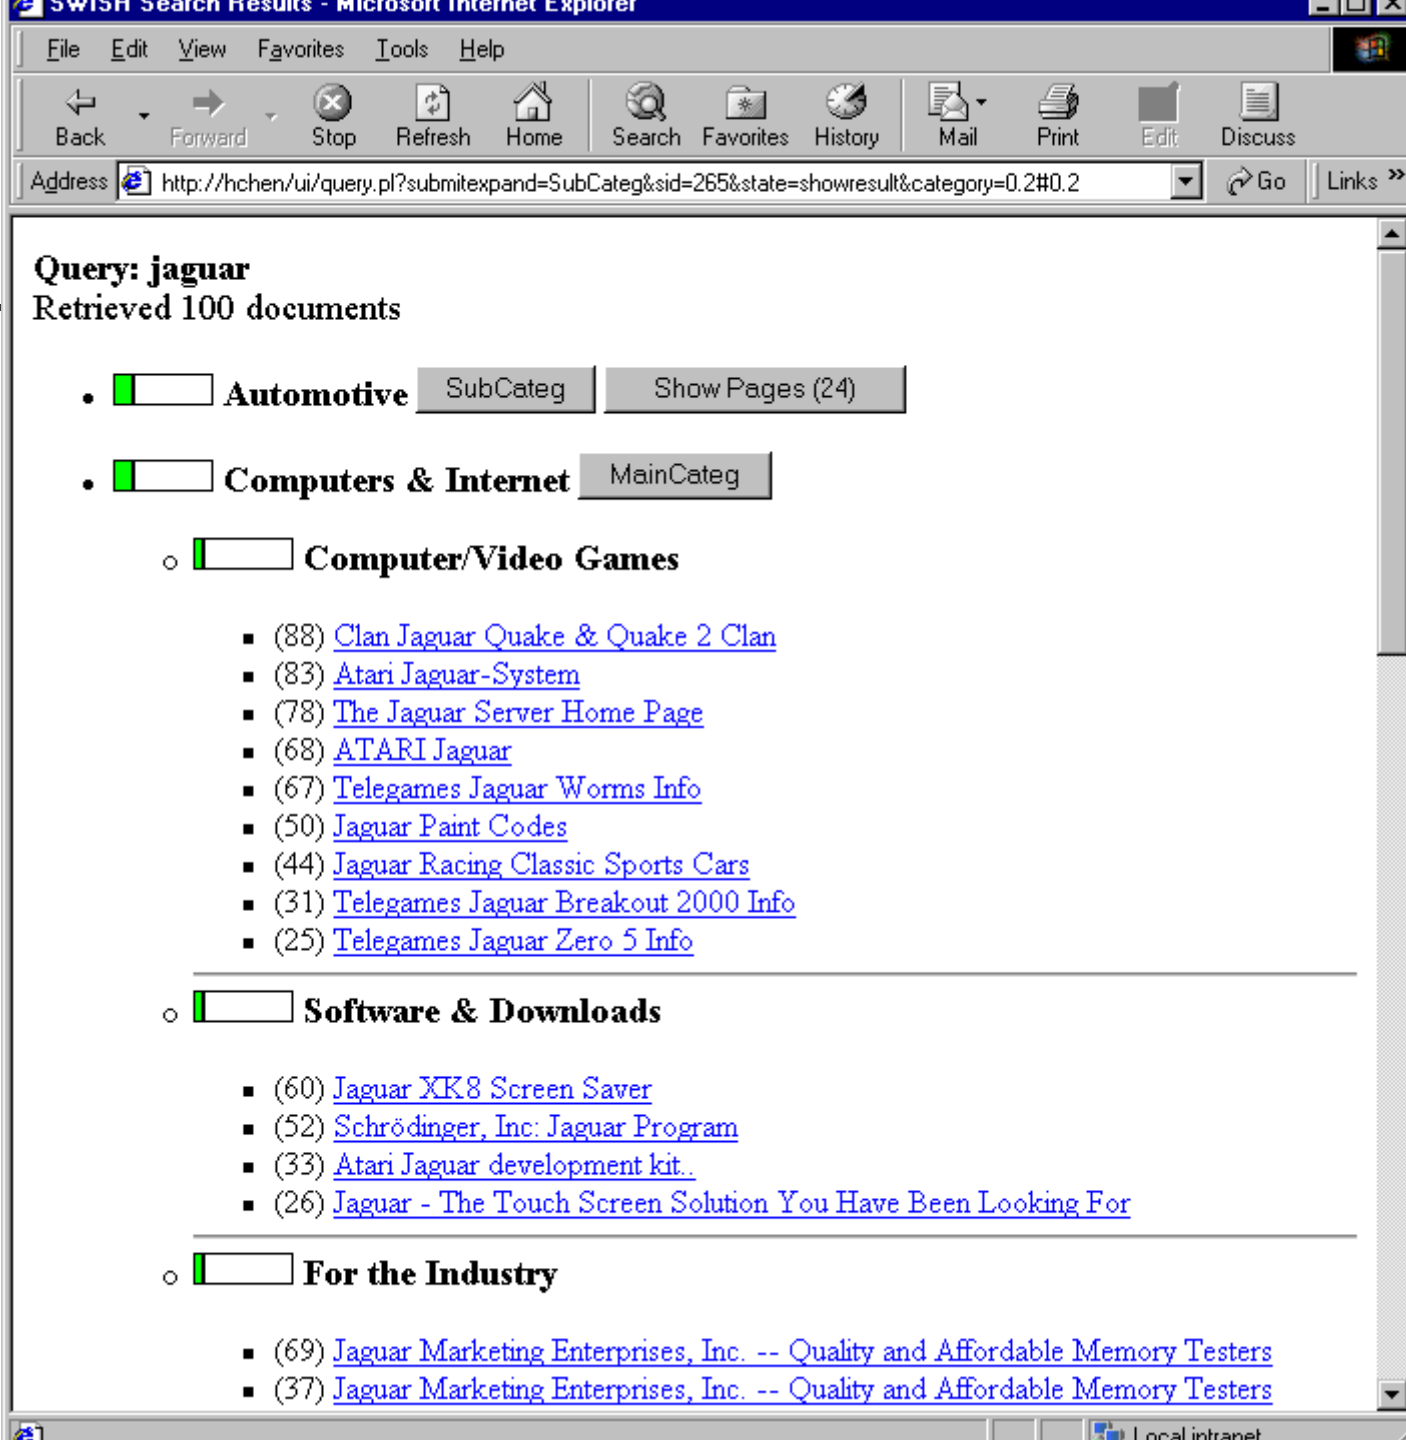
SWISH Search Results - Microsoft Internet Explorer

File Edit View Favorites Tools Help

Back Forward Stop Refresh Home Search Favorites History Mail Print Edit Discuss

Address http://hchen/ui/query.pl?submitexpand=SubCateg&sid=265&state=showresult&category=0.2#0.2 Go Links »

Query: jaguar
Retrieved 100 documents

- Automotive SubCateg Show Pages (24)
- Computers & Internet MainCateg
  - Computer/Video Games
    - (88) Clan Jaguar Quake & Quake 2 Clan
    - (83) Atari Jaguar-System
    - (78) The Jaguar Server Home Page
    - (68) ATARI Jaguar
    - (67) Telegames Jaguar Worms Info
    - (50) Jaguar Paint Codes
    - (44) Jaguar Racing Classic Sports Cars
    - (31) Telegames Jaguar Breakout 2000 Info
    - (25) Telegames Jaguar Zero 5 Info
  - Software & Downloads
    - (60) Jaguar XK8 Screen Saver
    - (52) Schrödinger, Inc: Jaguar Program
    - (33) Atari Jaguar development kit..
    - (26) Jaguar - The Touch Screen Solution You Have Been Looking For
  - For the Industry
    - (69) Jaguar Marketing Enterprises, Inc. -- Quality and Affordable Memory Testers
    - (37) Jaguar Marketing Enterprises, Inc. -- Quality and Affordable Memory Testers

Local intranet